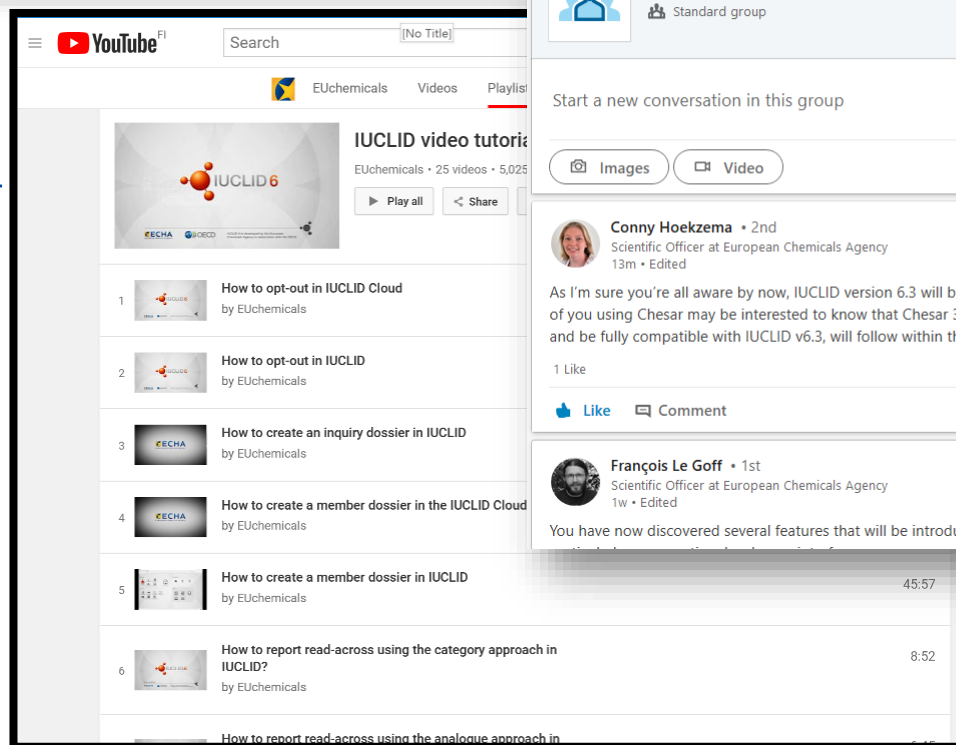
YouTube FI

Search

[No Title]

EUchemicals Videos Playlist

IUCLID 6

ECHA OECD

IUCLID video tutoria

EUchemicals • 25 videos • 5,025

Play all Share

1 How to opt-out in IUCLID Cloud
by EUchemicals

2 How to opt-out in IUCLID
by EUchemicals

3 How to create an inquiry dossier in IUCLID
by EUchemicals

4 How to create a member dossier in the IUCLID Cloud
by EUchemicals

5 How to create a member dossier in IUCLID
by EUchemicals
45:57

6 How to report read-across using the category approach in IUCLID?
by EUchemicals
8:52

How to report read-across using the analogue approach in

Standard group

Start a new conversation in this group

Images Video

Conny Hoekzema • 2nd
Scientific Officer at European Chemicals Agency
13m • Edited

As I'm sure you're all aware by now, IUCLID version 6.3 will b of you using Chesar may be interested to know that Chesar 3 and be fully compatible with IUCLID v6.3, will follow within th

1 Like

Like Comment

François Le Goff • 1st
Scientific Officer at European Chemicals Agency
1w • Edited

You have now discovered several features that will be introdu